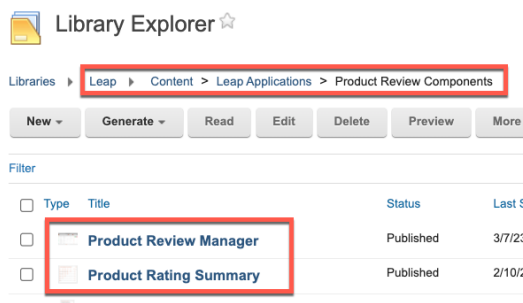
Library Explorer ☆

Libraries ▸ Leap ▸ Content > Leap Applications > Product Review Components

New ▾ Generate ▾ Read Edit Delete Preview More

Filter

| | Type | Title | Status | Last S |
|---|---|---|---|---|
| ☐ | | Product Review Manager | Published | 3/7/2 |
| ☐ | | Product Rating Summary | Published | 2/10/ |